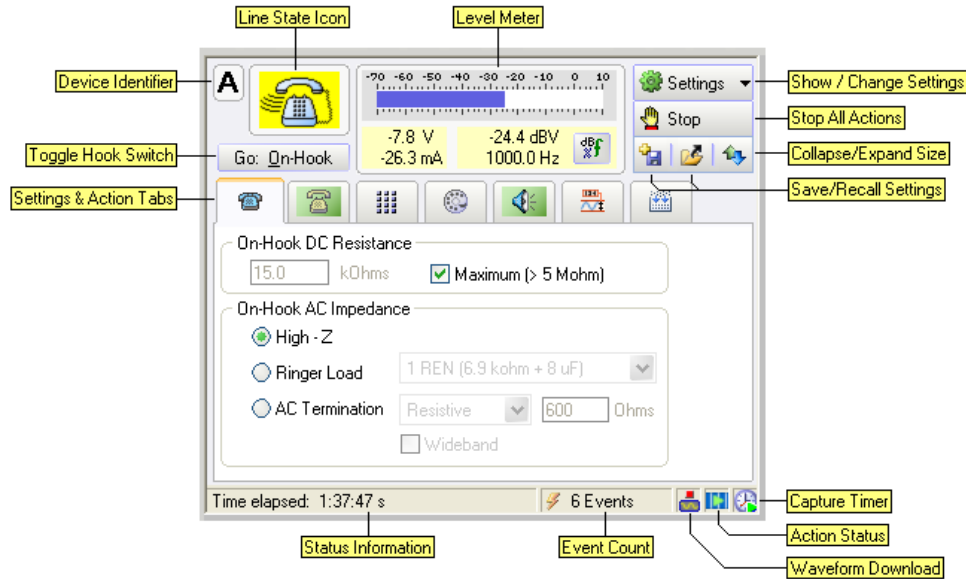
Line State Icon

Level Meter

Device Identifier

A

-70 -60 -50 -40 -30 -20 -10 0 10

-7.8 V
-26.3 mA

-24.4 dBV
1000.0 Hz

dBV

Settings

Show / Change Settings

Stop

Stop All Actions

Collapse/Expand Size

Toggle Hook Switch

Go: On-Hook

Save/Recall Settings

Settings & Action Tabs

On-Hook DC Resistance

15.0 kOhms

Maximum (> 5 Mohm)

On-Hook AC Impedance

High - Z

Ringer Load

1 REN (6.9 kohm + 8 uF)

AC Termination

Resistive

600 Ohms

Wideband

Time elapsed: 1:37:47 s

6 Events

Capture Timer

Action Status

Status Information

Event Count

Waveform Download